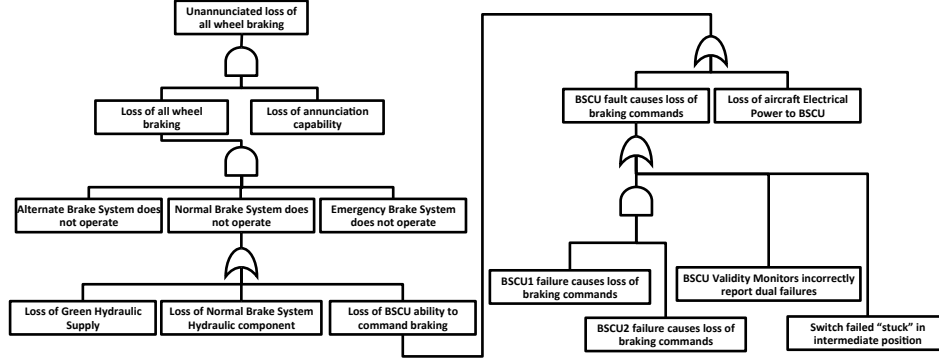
Unannunciated loss of all wheel braking

Loss of all wheel braking

Loss of annunciation capability

Alternate Brake System does not operate

Normal Brake System does not operate

Emergency Brake System does not operate

Loss of Green Hydraulic Supply

Loss of Normal Brake System Hydraulic component

Loss of BSCU ability to command braking

BSCU fault causes loss of braking commands

Loss of aircraft Electrical Power to BSCU

BSCU1 failure causes loss of braking commands

BSCU Validity Monitors incorrectly report dual failures

BSCU2 failure causes loss of braking commands

Switch failed "stuck" in intermediate position